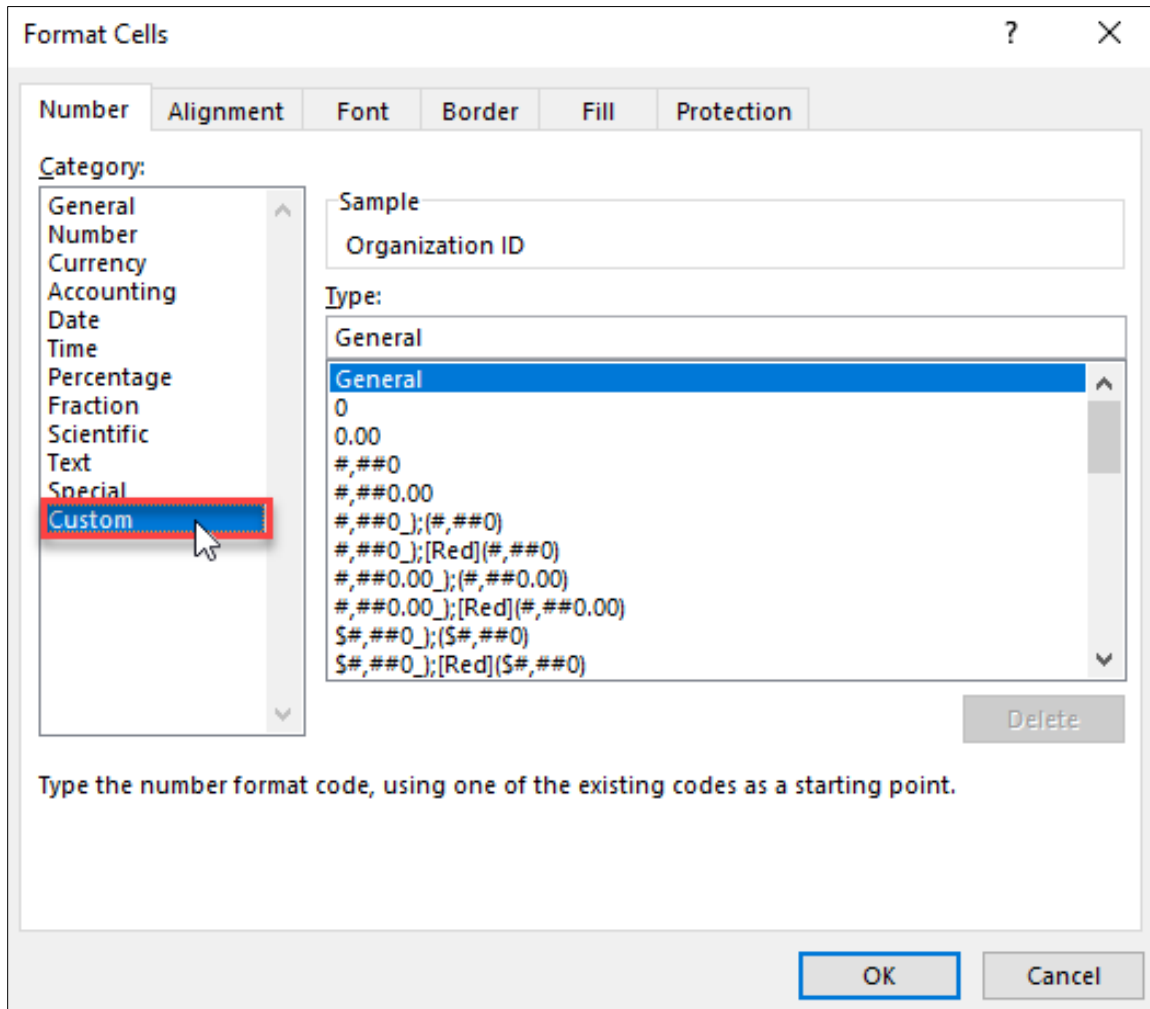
Format Cells
?
X

Number
Alignment
Font
Border
Fill
Protection

Category:
General
Number
Currency
Accounting
Date
Time
Percentage
Fraction
Scientific
Text
Special
Custom

Sample
Organization ID

Type:
General

General
0
0.00
#,##0
#,##0.00
#,##0_);(#,##0)
#,##0_);[Red](#,##0)
#,##0.00_);(#,##0.00)
#,##0.00_);[Red](#,##0.00)
$#,##0_);($#,##0)
$#,##0_);[Red]($#,##0)

Delete

Type the number format code, using one of the existing codes as a starting point.

OK
Cancel